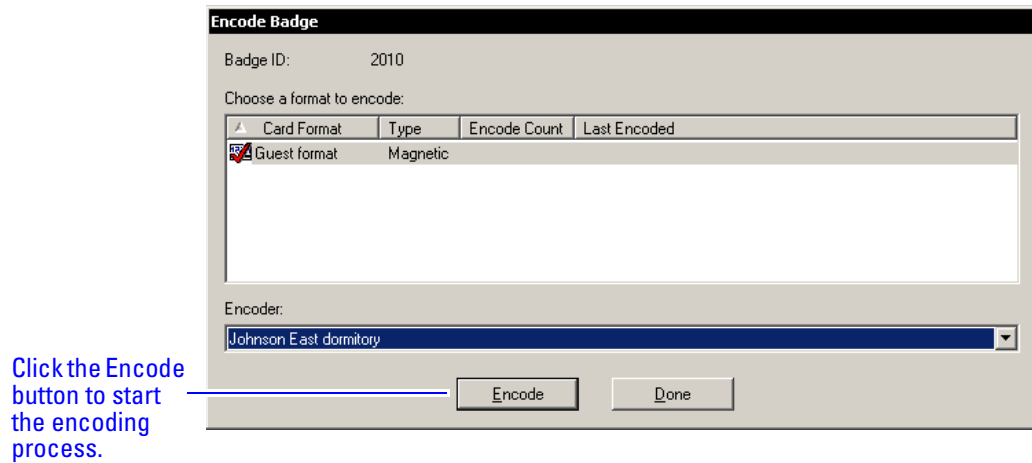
Encode Badge

Badge ID: 2010

Choose a format to encode:

| Card Format | Type | Encode Count | Last Encoded |
|---|---|---|---|
| Guest format | Magnetic | | |

Encoder:

Johnson East dormitory

Click the Encode button to start the encoding process.

Encode

Done